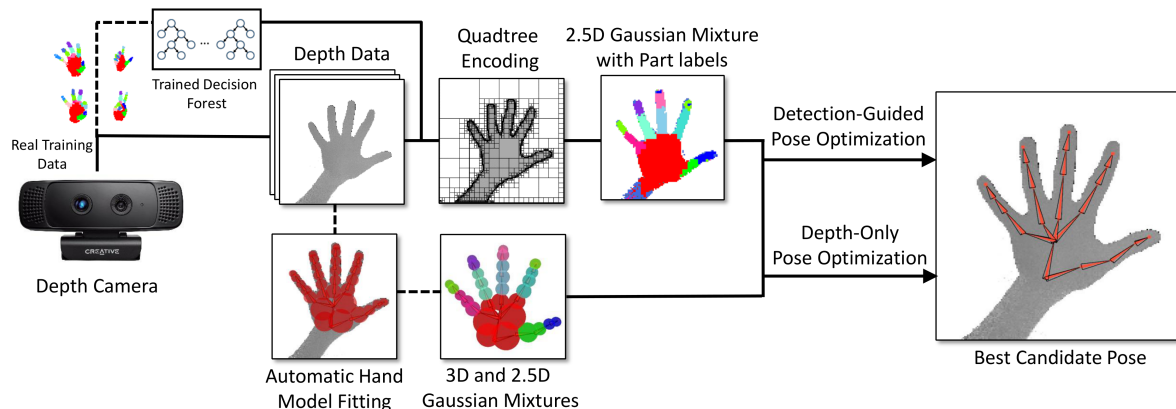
Trained Decision Forest

Real Training Data

Depth Camera

CREATIVE

Depth Data

Quadtree Encoding

2.5D Gaussian Mixture with Part labels

Detection-Guided Pose Optimization

Depth-Only Pose Optimization

Best Candidate Pose

Automatic Hand Model Fitting

3D and 2.5D Gaussian Mixtures